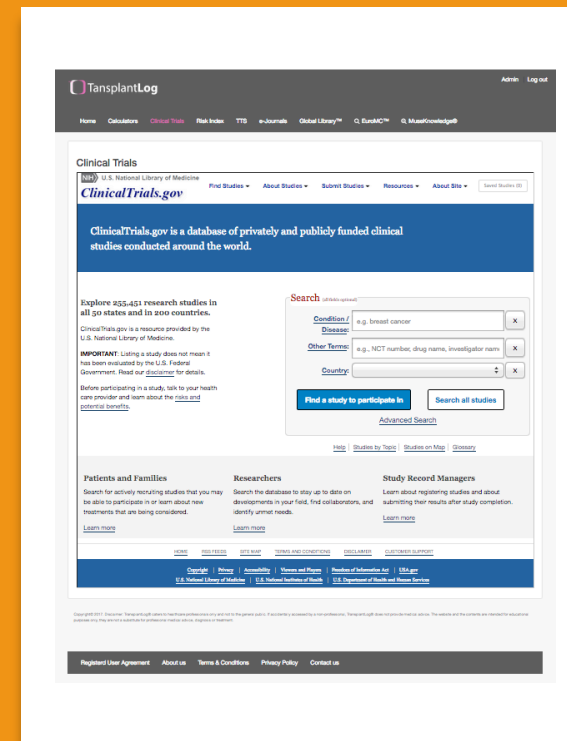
TransplantLog

Admin Log out

Home Calculators Clinical Trials Risk Index TTS e-Journals Global Library™ EuroMC™ MusaKnowledge®

Clinical Trials

NIH U.S. National Library of Medicine

ClinicalTrials.gov

Find Studies ▾ About Studies ▾ Submit Studies ▾ Resources ▾ About Site ▾ Saved Studies (0)

ClinicalTrials.gov is a database of privately and publicly funded clinical studies conducted around the world.

Explore 255,451 research studies in all 50 states and in 200 countries.

ClinicalTrials.gov is a resource provided by the U.S. National Library of Medicine.

IMPORTANT: Listing a study does not mean it has been evaluated by the U.S. Federal Government. Read our disclaimer for details.

Before participating in a study, talk to your health care provider and learn about the risks and potential benefits.

Search (all fields optional)

Condition / Disease: e.g. breast cancer x

Other Terms: e.g., NCT number, drug name, investigator name x

Country: x

Find a study to participate in Search all studies

Advanced Search

Help | Studies by Topic | Studies on Map | Glossary

Patients and Families
Search for actively recruiting studies that you may be able to participate in or learn about new treatments that are being considered.
Learn more

Researchers
Search the database to stay up to date on developments in your field, find collaborators, and identify unmet needs.
Learn more

Study Record Managers
Learn about registering studies and about submitting their results after study completion.
Learn more

HOME RSS FEEDS SITE MAP TERMS AND CONDITIONS DISCLAIMER CUSTOMER SUPPORT

Copyright | Privacy | Accessibility | Viewers and Players | Freedom of Information Act | USA.gov
U.S. National Library of Medicine | U.S. National Institutes of Health | U.S. Department of Health and Human Services

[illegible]

Registerd User Agreement About us Terms & Conditions Privacy Policy Contact us